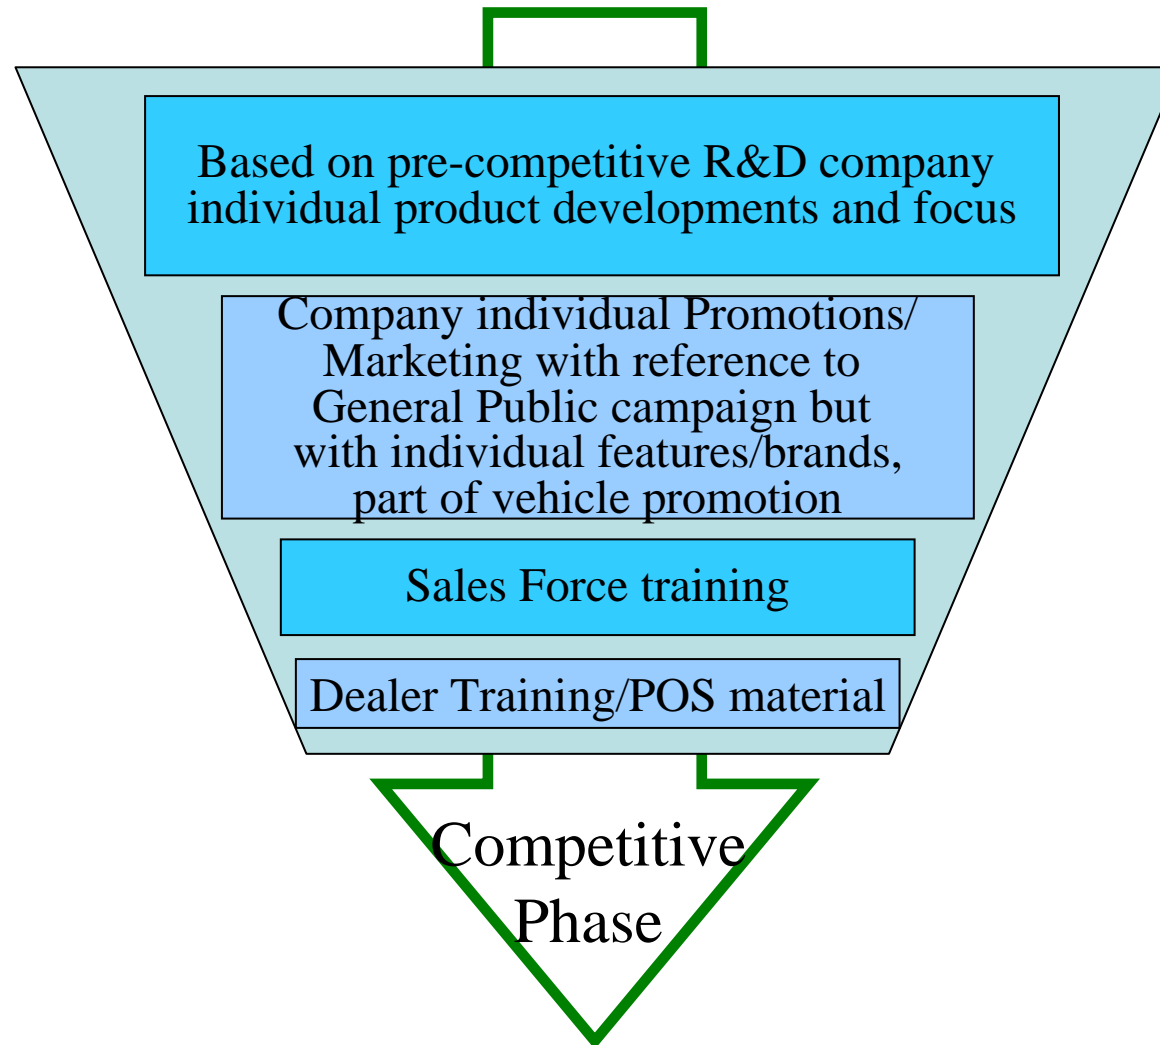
Based on pre-competitive R&D company individual product developments and focus

Company individual Promotions/ Marketing with reference to General Public campaign but with individual features/brands, part of vehicle promotion

Sales Force training

Dealer Training/POS material

Competitive Phase